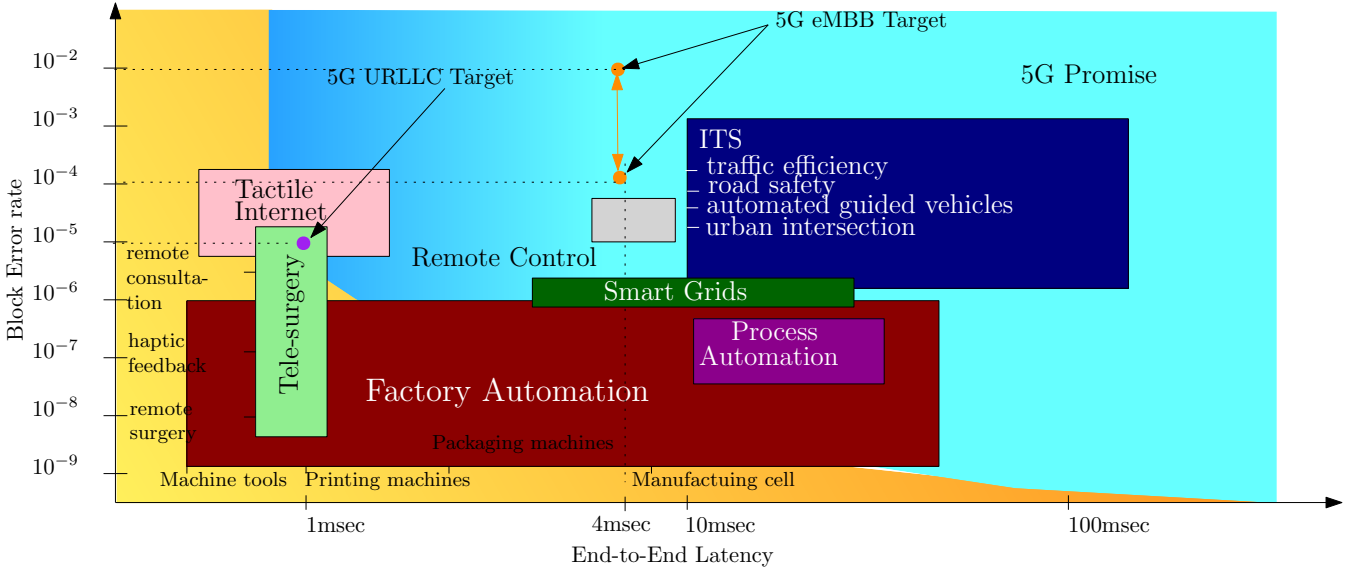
Block Error rate

$10^{-2}$
$10^{-3}$
$10^{-4}$
$10^{-5}$
$10^{-6}$
$10^{-7}$
$10^{-8}$
$10^{-9}$

5G eMBB Target

5G URLLC Target

5G Promise

ITS
– traffic efficiency
– road safety
– automated guided vehicles
– urban intersection

Tactile Internet

remote consultation

Remote Control

Smart Grids

haptic feedback

Tele-surgery

Process Automation

remote surgery

Factory Automation

Packaging machines

Machine tools

Printing machines

Manufactuing cell

1msec

4msec

10msec

100msec

End-to-End Latency